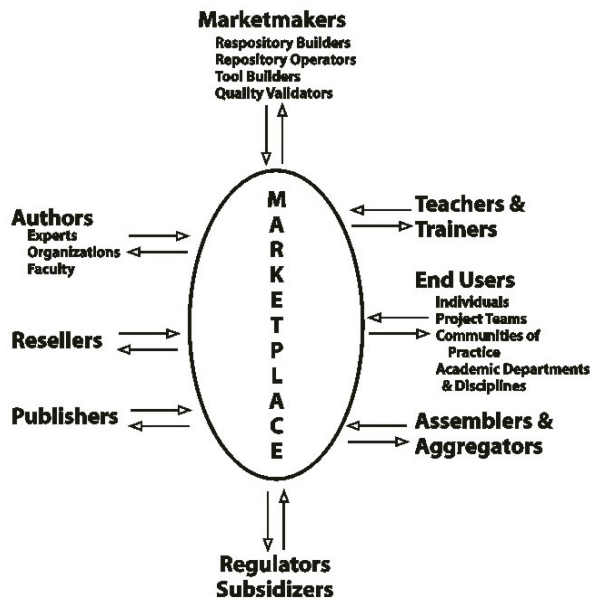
Marketmakers
Respository Builders
Repository Operators
Tool Builders
Quality Validators

M
A
R
K
E
T
P
L
A
C
E

Authors
Experts
Organizations
Faculty

Teachers & Trainers

End Users
Individuals
Project Teams
Communities of Practice
Academic Departments & Disciplines

Resellers

Publishers

Assemblers & Aggregators

Regulators
Subsidizers